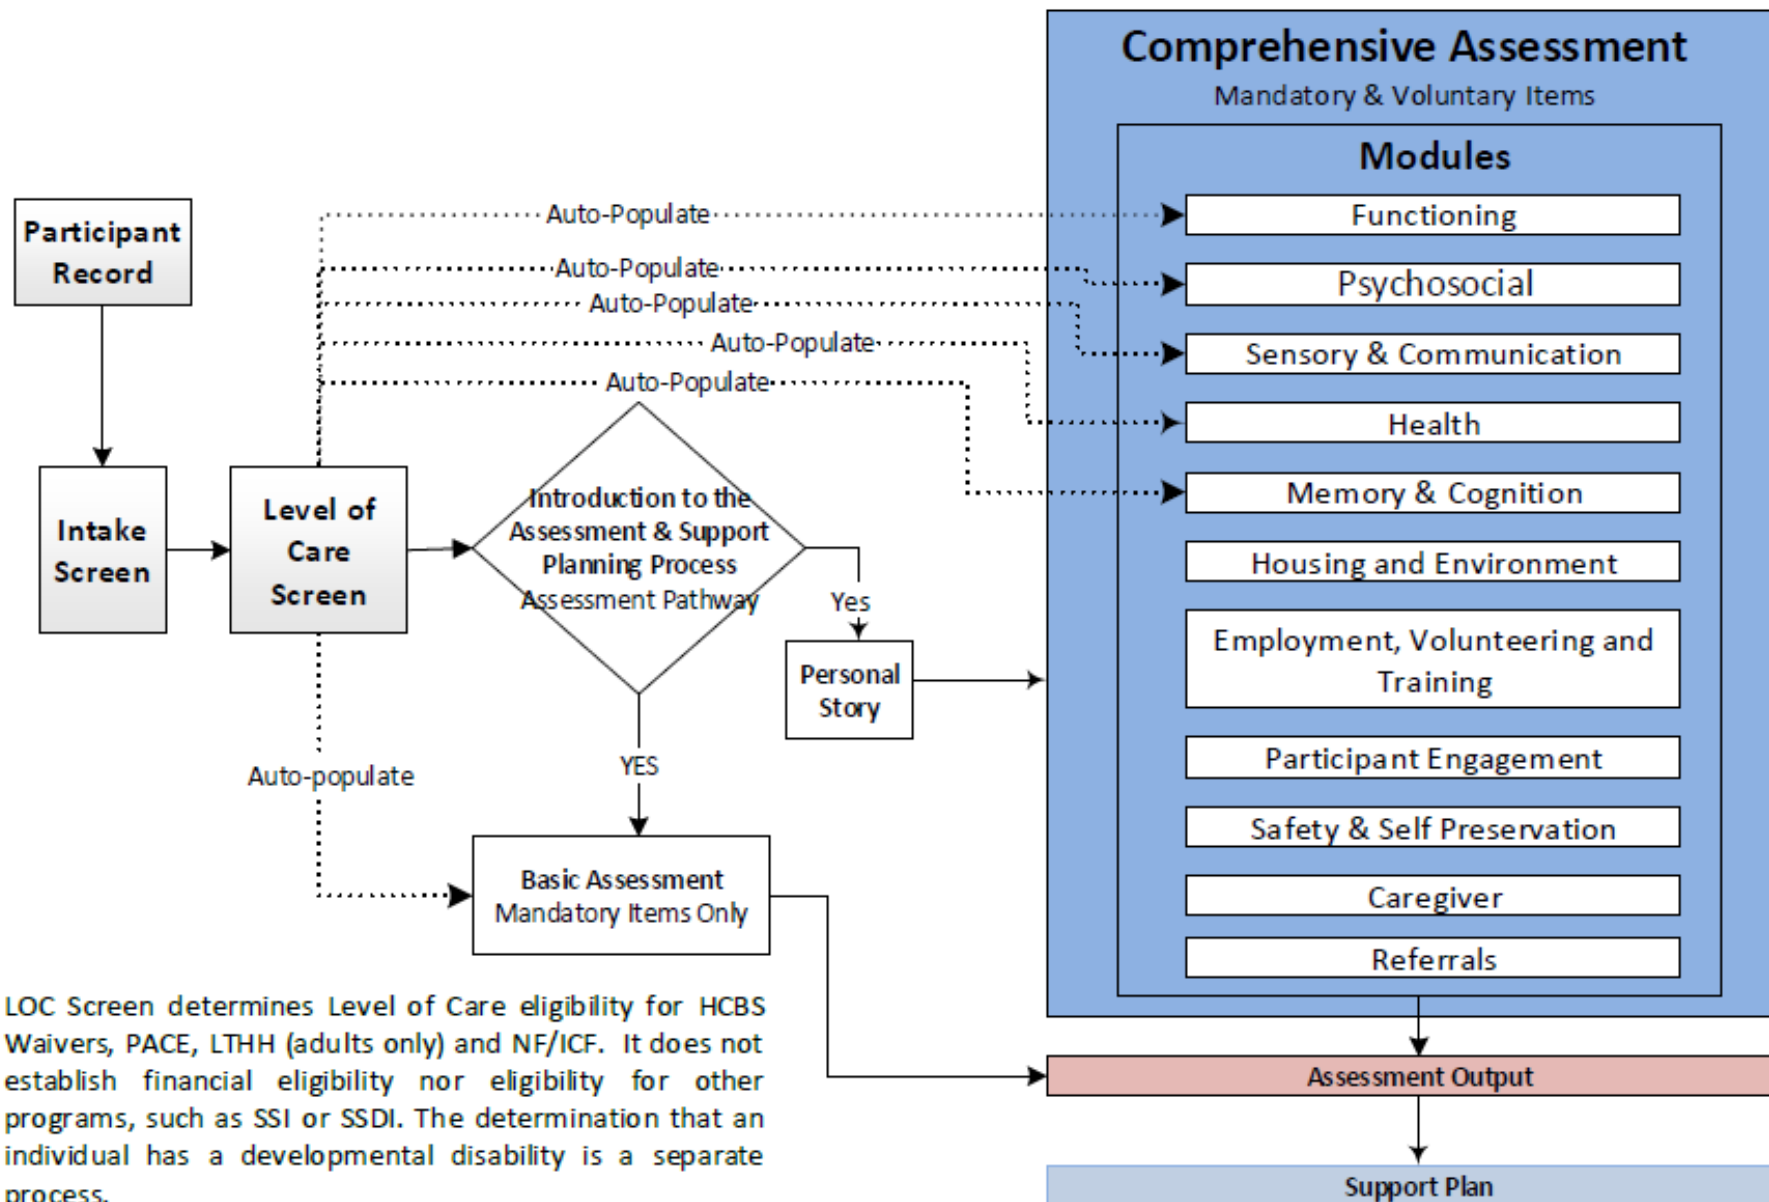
Comprehensive Assessment
Mandatory & Voluntary Items

Modules

Functioning

Psychosocial

Sensory & Communication

Health

Memory & Cognition

Housing and Environment

Employment, Volunteering and Training

Participant Engagement

Safety & Self Preservation

Caregiver

Referrals

Participant Record

Intake Screen

Level of Care Screen

Auto-Populate

Auto-Populate

Auto-Populate

Auto-Populate

Auto-Populate

Introduction to the Assessment & Support Planning Process Assessment Pathway

Yes

Personal Story

YES

Auto-populate

Basic Assessment
Mandatory Items Only

LOC Screen determines Level of Care eligibility for HCBS Waivers, PACE, LTHH (adults only) and NF/ICF. It does not establish financial eligibility nor eligibility for other programs, such as SSI or SSDI. The determination that an individual has a developmental disability is a separate process.

Assessment Output

Support Plan